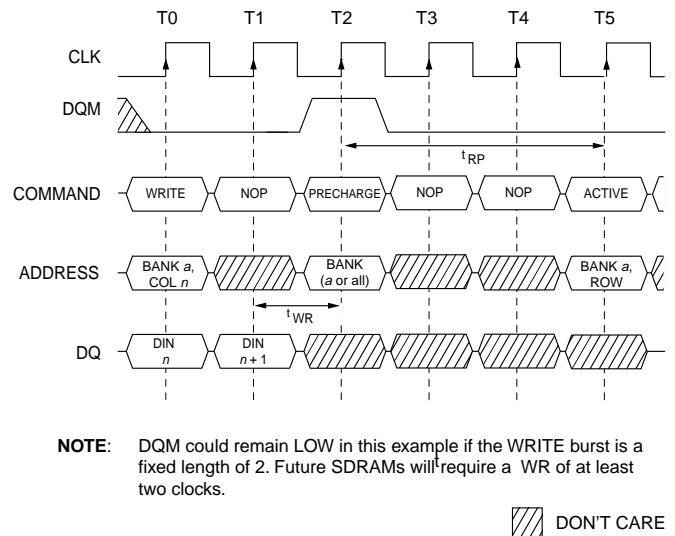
T0 T1 T2 T3 T4 T5

CLK

DQM

$t_{RP}$

COMMAND

WRITE NOP PRECHARGE NOP NOP ACTIVE

ADDRESS

BANK *a*, COL *n*

BANK (*a* or all)

BANK *a*, ROW

$t_{WR}$

DQ

DIN *n*

DIN *n* + 1

**NOTE**: DQM could remain LOW in this example if the WRITE burst is a fixed length of 2. Future SDRAMs will require a $^{t}$WR of at least two clocks.

DON'T CARE